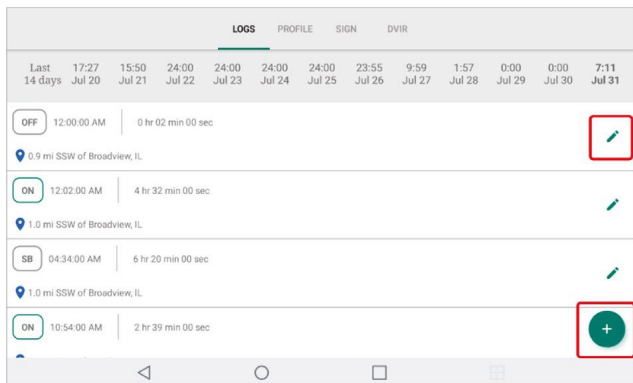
LOGS PROFILE SIGN DVIR

Last 14 days 17:27 Jul 20 15:50 Jul 21 24:00 Jul 22 24:00 Jul 23 24:00 Jul 24 24:00 Jul 25 23:55 Jul 26 9:59 Jul 27 1:57 Jul 28 0:00 Jul 29 0:00 Jul 30 7:11 Jul 31

OFF 12:00:00 AM 0 hr 02 min 00 sec

0.9 mi SSW of Broadview, IL

ON 12:02:00 AM 4 hr 32 min 00 sec

1.0 mi SSW of Broadview, IL

SB 04:34:00 AM 6 hr 20 min 00 sec

1.0 mi SSW of Broadview, IL

ON 10:54:00 AM 2 hr 39 min 00 sec

+